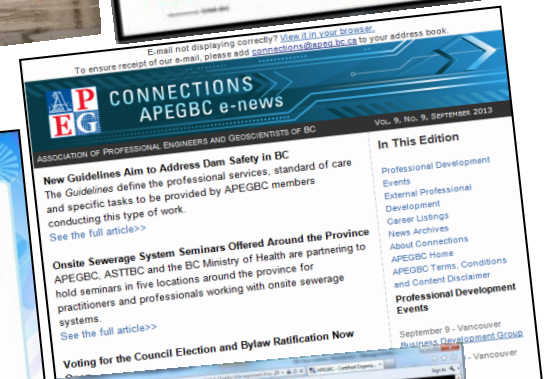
E-mail not displaying correctly? View it in your browser.
To ensure receipt of our e-mail, please add connections@apeg.bc.ca to your address book.

APEG
CONNECTIONS
APEGBC e-news

VOL. 9, NO. 9, SEPTEMBER 2013

ASSOCIATION OF PROFESSIONAL ENGINEERS AND GEOSCIENTISTS OF BC

New Guidelines Aim to Address Dam Safety in BC
The Guidelines define the professional services, standard of care and specific tasks to be provided by APEGBC members conducting this type of work.
See the full article>>

Onsite Sewerage System Seminars Offered Around the Province
APEGBC, ASTTBC and the BC Ministry of Health are partnering to hold seminars in five locations around the province for practitioners and professionals working with onsite sewerage systems.
See the full article>>

Voting for the Council Election and Bylaw Ratification Now

In This Edition

Professional Development Events
External Professional Development
Career Listings
News Archives
About Connections
APEGBC Home
APEGBC Terms, Conditions and Content Disclaimer

Professional Development Events

September 9 - Vancouver
Business Development Group
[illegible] - Vancouver